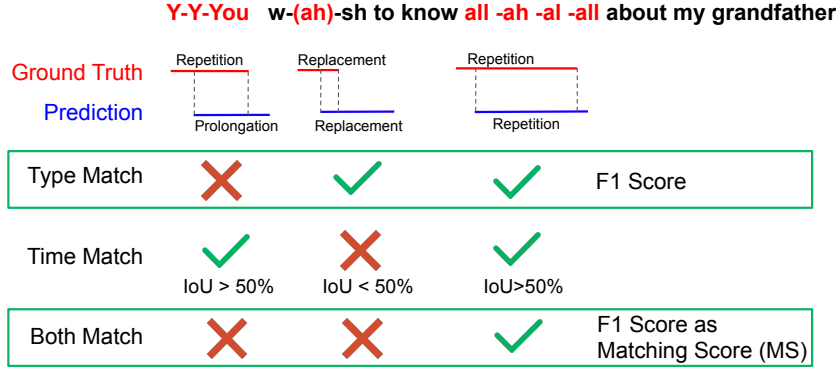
Y-Y-You w-(ah)-sh to know all -ah -al -all about my grandfather

Ground Truth

Prediction

Repetition

Prolongation

Replacement

Replacement

Repetition

Repetition

Type Match

F1 Score

Time Match

IoU > 50%

IoU < 50%

IoU>50%

Both Match

F1 Score as Matching Score (MS)